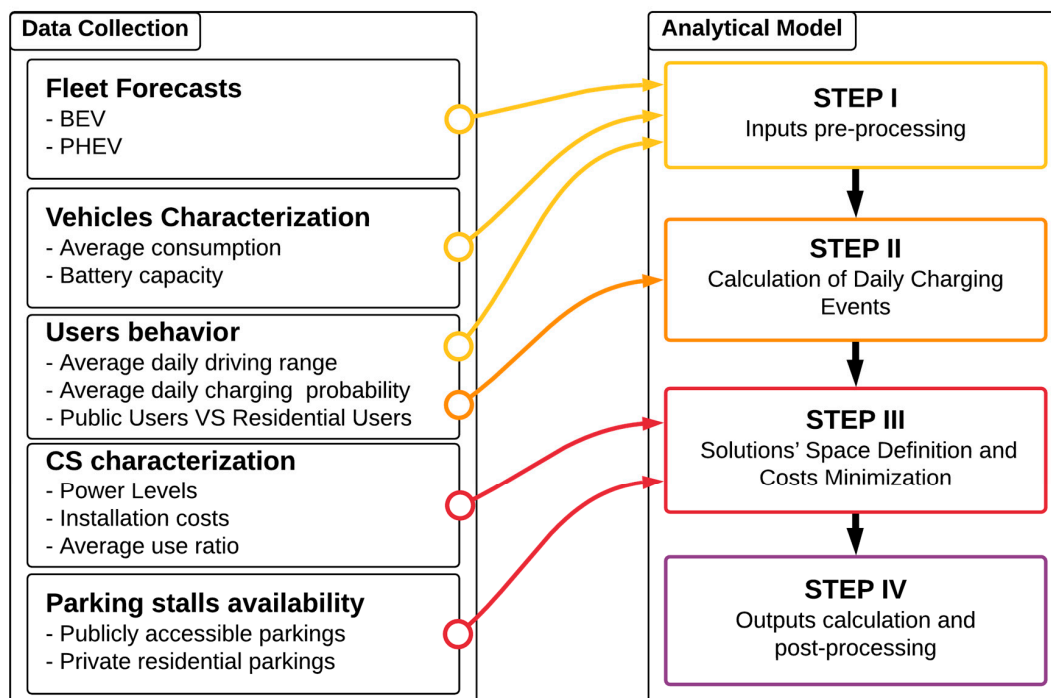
Data Collection

Fleet Forecasts
- BEV
- PHEV

Vehicles Characterization
- Average consumption
- Battery capacity

Users behavior
- Average daily driving range
- Average daily charging probability
- Public Users VS Residential Users

CS characterization
- Power Levels
- Installation costs
- Average use ratio

Parking stalls availability
- Publicly accessible parkings
- Private residential parkings

Analytical Model

STEP I
Inputs pre-processing

STEP II
Calculation of Daily Charging Events

STEP III
Solutions' Space Definition and Costs Minimization

STEP IV
Outputs calculation and post-processing